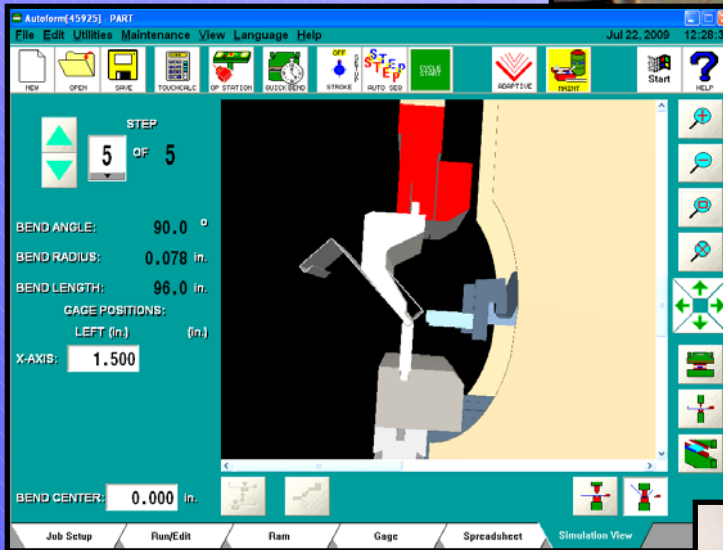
Autoform[45925] - PART

File Edit Utilities Maintenance View Language Help

Jul 22, 2009 12:28:3

NEW OPEN SAVE TOUCHCALC OP STATION QUICK BEND OFF SETUP STROKE STEP AUTO SEQ CYCLE START ADAPTIVE MAINT Start HELP

STEP

5 OF 5

BEND ANGLE: 90.0 °

BEND RADIUS: 0.078 in.

BEND LENGTH: 96.0 in.

GAGE POSITIONS:

LEFT (in.) (in.)

X-AXIS: 1.500

BEND CENTER: 0.000 in.

Job Setup Run/Edit Ram Gage Spreadsheet Simulation View